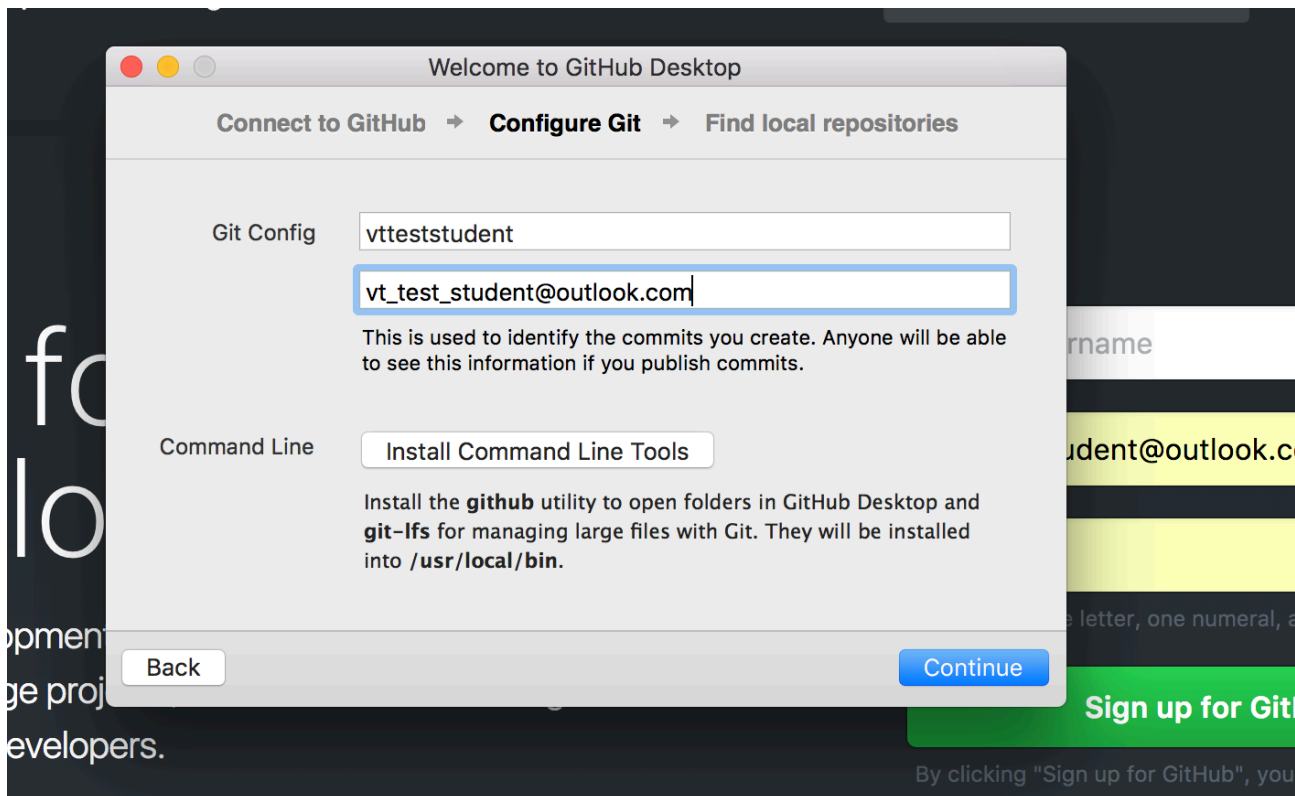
Welcome to GitHub Desktop

Connect to GitHub → Configure Git → Find local repositories

Git Config

vtteststudent

vt_test_student@outlook.com

This is used to identify the commits you create. Anyone will be able to see this information if you publish commits.

Command Line

Install Command Line Tools

Install the **github** utility to open folders in GitHub Desktop and **git-lfs** for managing large files with Git. They will be installed into **/usr/local/bin**.

Back

Continue

f
lo

opment
ge proj
evelopers.

rname

udent@outlook.c

e letter, one numeral, a

Sign up for Git

By clicking "Sign up for GitHub", you